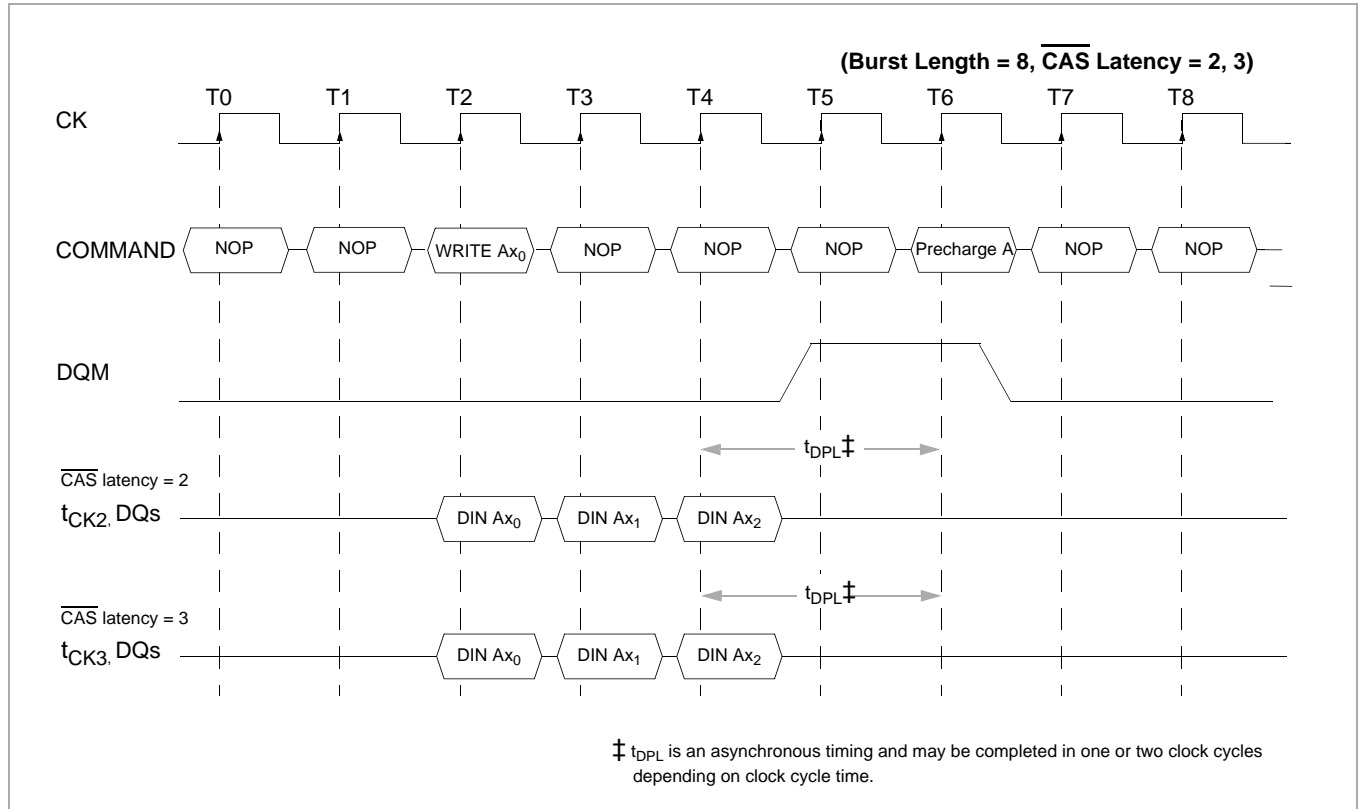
(Burst Length = 8, $\overline{\text{CAS}}$ Latency = 2, 3)

T0 T1 T2 T3 T4 T5 T6 T7 T8

CK

COMMAND NOP NOP WRITE $Ax_0$ NOP NOP NOP Precharge A NOP NOP

DQM

$t_{DPL}$‡

$\overline{\text{CAS}}$ latency = 2

$t_{CK2}$, DQs DIN $Ax_0$ DIN $Ax_1$ DIN $Ax_2$

$t_{DPL}$‡

$\overline{\text{CAS}}$ latency = 3

$t_{CK3}$, DQs DIN $Ax_0$ DIN $Ax_1$ DIN $Ax_2$

‡ $t_{DPL}$ is an asynchronous timing and may be completed in one or two clock cycles depending on clock cycle time.